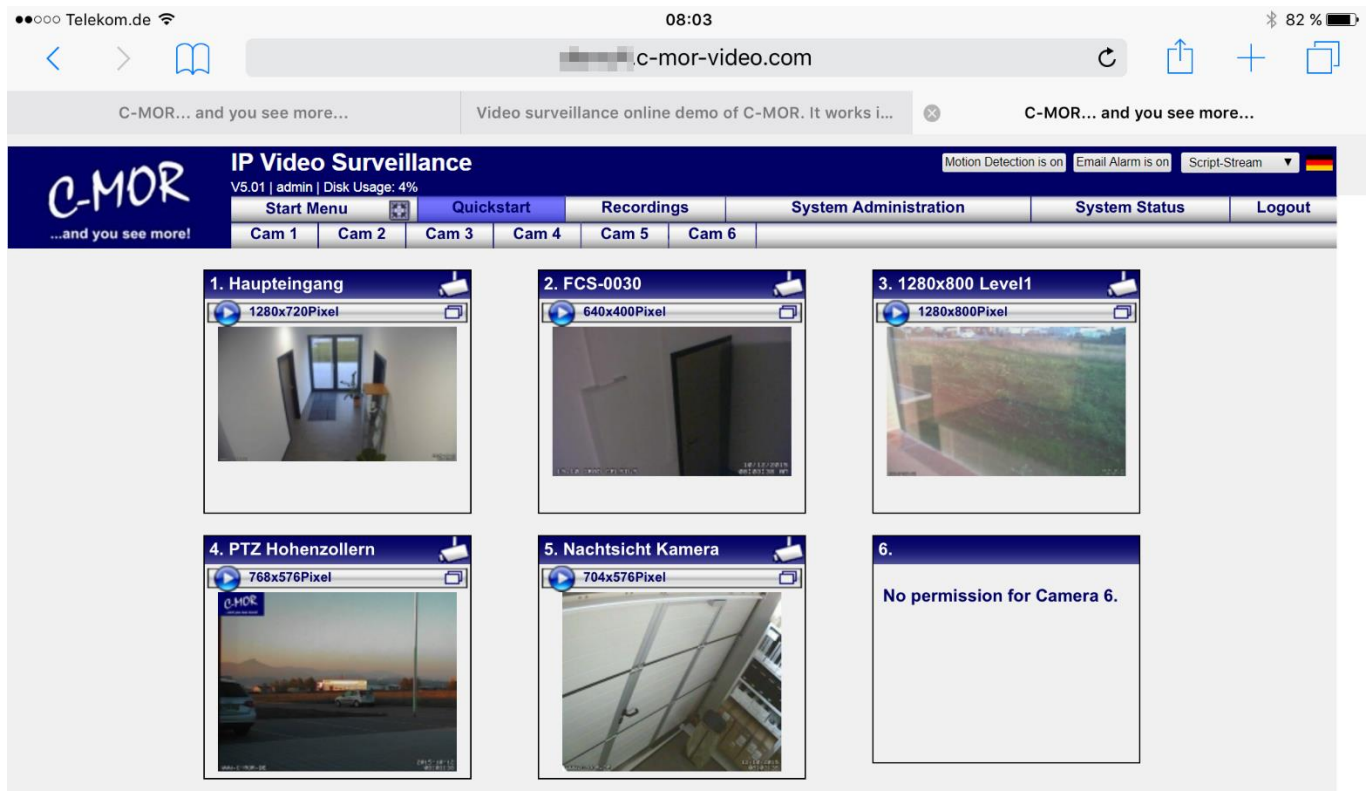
●●○○○ Telekom.de
08:03
82 %

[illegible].c-mor-video.com

C-MOR... and you see more...
Video surveillance online demo of C-MOR. It works i...
C-MOR... and you see more...

C-MOR
...and you see more!

IP Video Surveillance
V5.01 | admin | Disk Usage: 4%

Motion Detection is on
Email Alarm is on
Script-Stream ▼

Start Menu
Quickstart
Recordings
System Administration
System Status
Logout

Cam 1
Cam 2
Cam 3
Cam 4
Cam 5
Cam 6

1. Haupteingang
1280x720Pixel

2. FCS-0030
640x400Pixel

3. 1280x800 Level1
1280x800Pixel

4. PTZ Hohenzollern
768x576Pixel
C-MOR

5. Nachtsicht Kamera
704x576Pixel

6.
No permission for Camera 6.